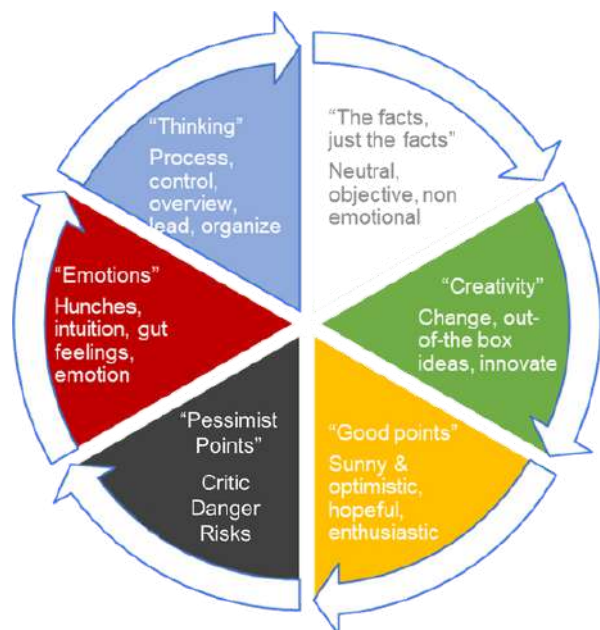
"Thinking"
Process, control, overview, lead, organize

"The facts, just the facts"
Neutral, objective, non emotional

"Creativity"
Change, out-of-the box ideas, innovate

"Good points"
Sunny & optimistic, hopeful, enthusiastic

"Pessimist Points"
Critic
Danger
Risks

"Emotions"
Hunches, intuition, gut feelings, emotion